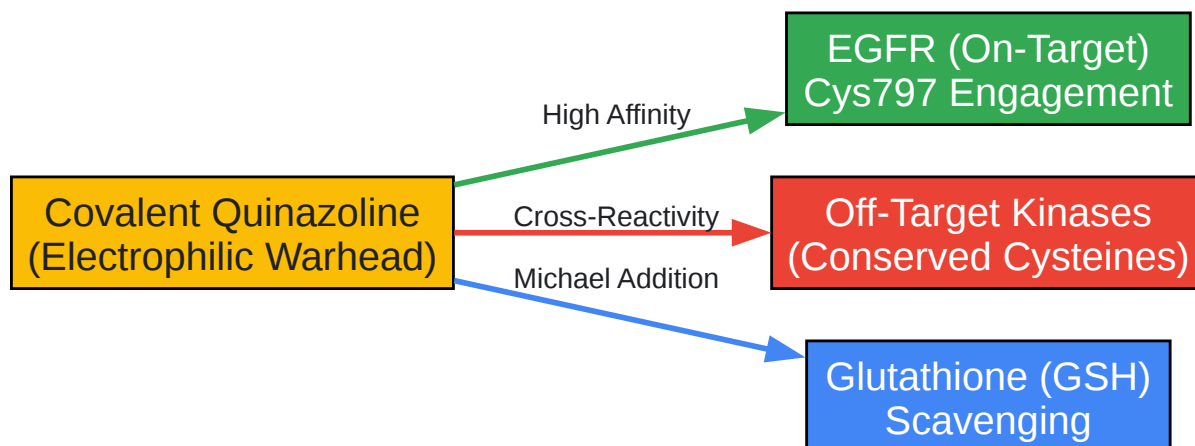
Covalent Quinazoline
(Electrophilic Warhead)

High Affinity

EGFR (On-Target)
Cys797 Engagement

Cross-Reactivity

Off-Target Kinases
(Conserved Cysteines)

Michael Addition

Glutathione (GSH)
Scavenging